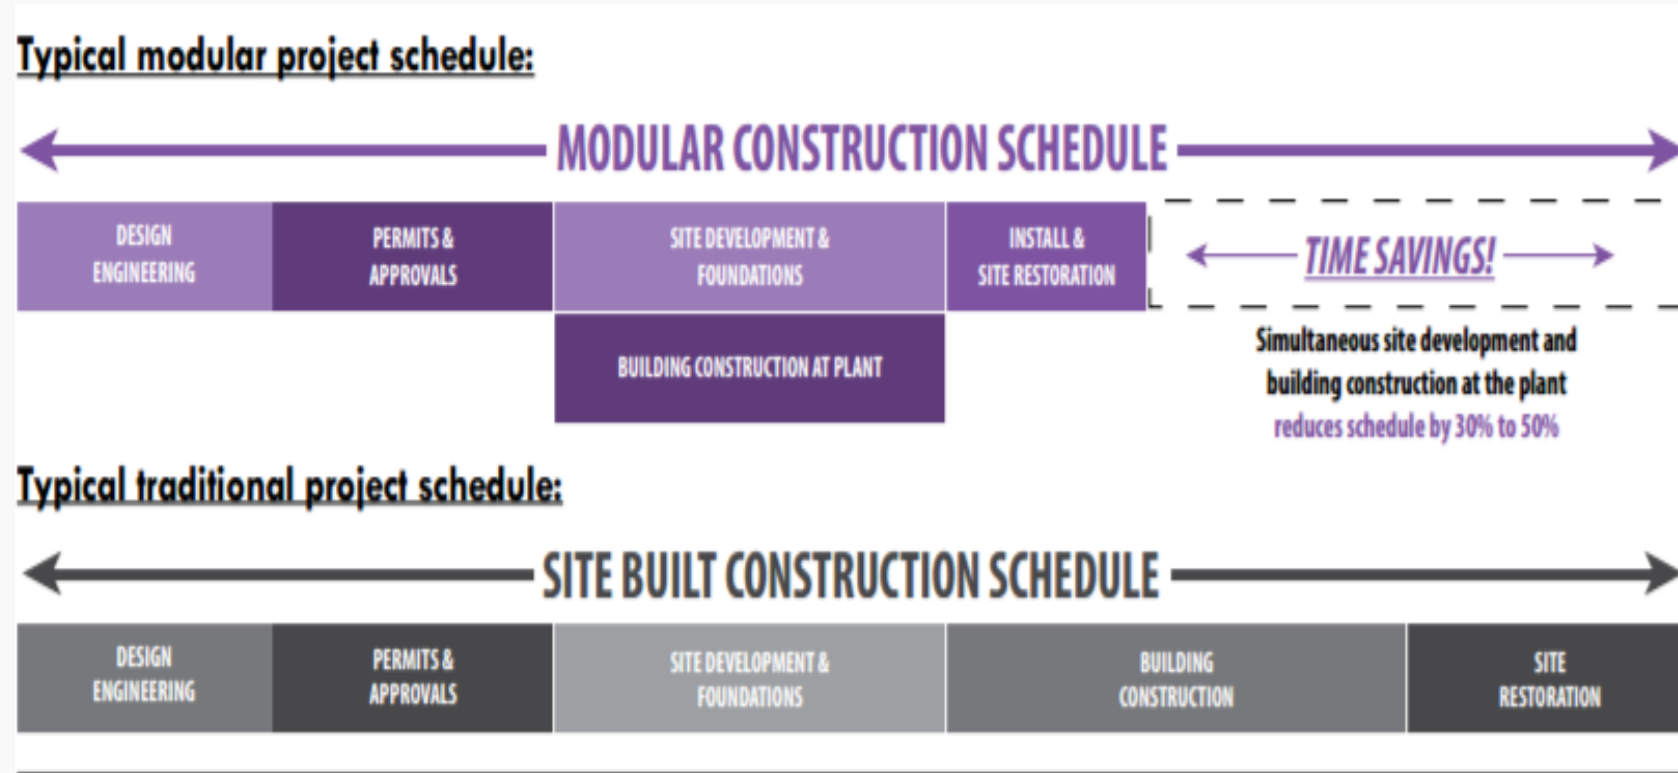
Typical modular project schedule:

MODULAR CONSTRUCTION SCHEDULE

DESIGN ENGINEERING

PERMITS & APPROVALS

SITE DEVELOPMENT & FOUNDATIONS

INSTALL & SITE RESTORATION

TIME SAVINGS!

BUILDING CONSTRUCTION AT PLANT

Simultaneous site development and building construction at the plant reduces schedule by 30% to 50%

Typical traditional project schedule:

SITE BUILT CONSTRUCTION SCHEDULE

DESIGN ENGINEERING

PERMITS & APPROVALS

SITE DEVELOPMENT & FOUNDATIONS

BUILDING CONSTRUCTION

SITE RESTORATION